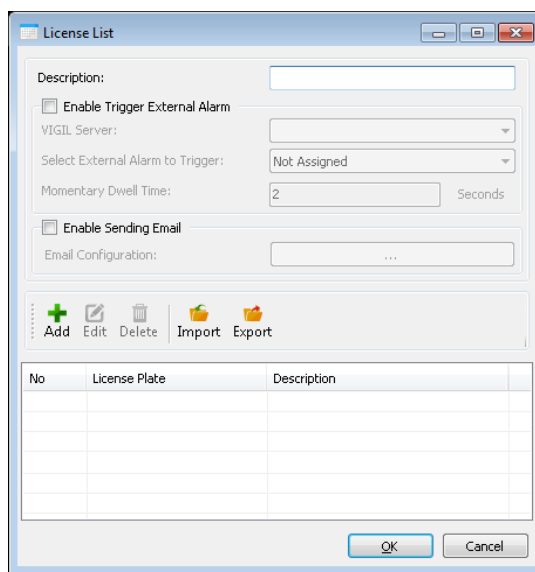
License List

Description:

Enable Trigger External Alarm

VIGIL Server:

Select External Alarm to Trigger: Not Assigned

Momentary Dwell Time: 2 Seconds

Enable Sending Email

Email Configuration: ...

Add Edit Delete Import Export

| No | License Plate | Description |
|---|---|---|
| | | |

OK Cancel